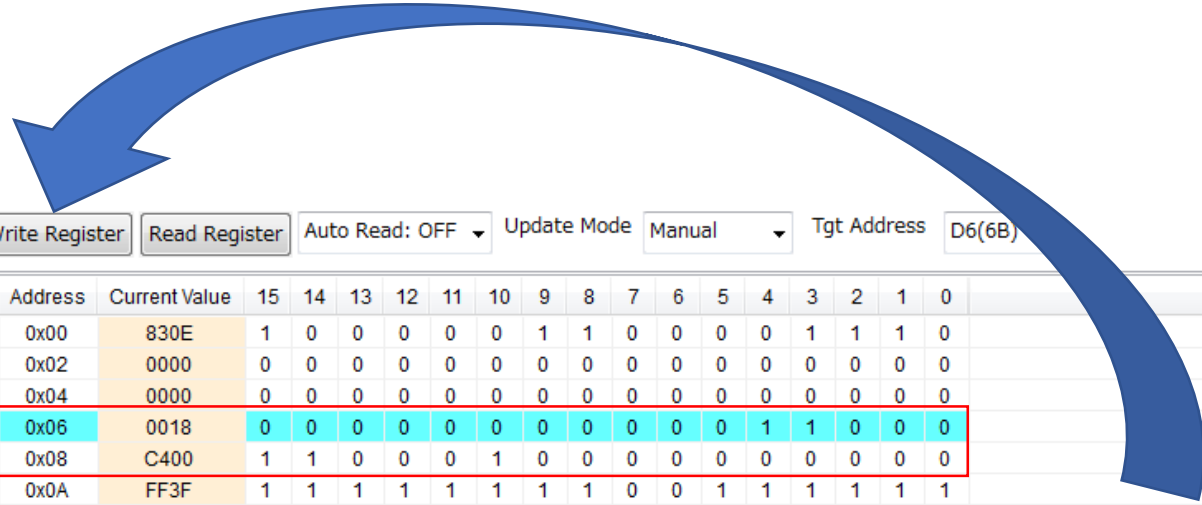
Vrite Register | Read Register | Auto Read: OFF | Update Mode | Manual | Tgt Address | D6(6B)

| Address | Current Value | 15 | 14 | 13 | 12 | 11 | 10 | 9 | 8 | 7 | 6 | 5 | 4 | 3 | 2 | 1 | 0 |
|---|---|---|---|---|---|---|---|---|---|---|---|---|---|---|---|---|---|
| 0x00 | 830E | 1 | 0 | 0 | 0 | 0 | 0 | 1 | 1 | 0 | 0 | 0 | 0 | 1 | 1 | 1 | 0 |
| 0x02 | 0000 | 0 | 0 | 0 | 0 | 0 | 0 | 0 | 0 | 0 | 0 | 0 | 0 | 0 | 0 | 0 | 0 |
| 0x04 | 0000 | 0 | 0 | 0 | 0 | 0 | 0 | 0 | 0 | 0 | 0 | 0 | 0 | 0 | 0 | 0 | 0 |
| 0x06 | 0018 | 0 | 0 | 0 | 0 | 0 | 0 | 0 | 0 | 0 | 0 | 0 | 1 | 1 | 0 | 0 | 0 |
| 0x08 | C400 | 1 | 1 | 0 | 0 | 0 | 1 | 0 | 0 | 0 | 0 | 0 | 0 | 0 | 0 | 0 | 0 |
| 0x0A | FF3F | 1 | 1 | 1 | 1 | 1 | 1 | 1 | 1 | 0 | 0 | 1 | 1 | 1 | 1 | 1 | 1 |